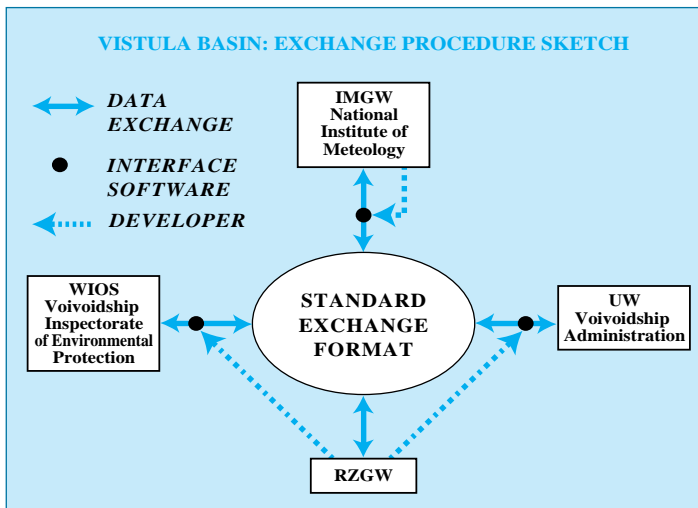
VISTULA BASIN: EXCHANGE PROCEDURE SKETCH

DATA EXCHANGE

INTERFACE SOFTWARE

DEVELOPER

IMGW National Institute of Meteology

WIOS Voivoidship Inspectorate of Environmental Protection

STANDARD EXCHANGE FORMAT

UW Voivoidship Administration

RZGW